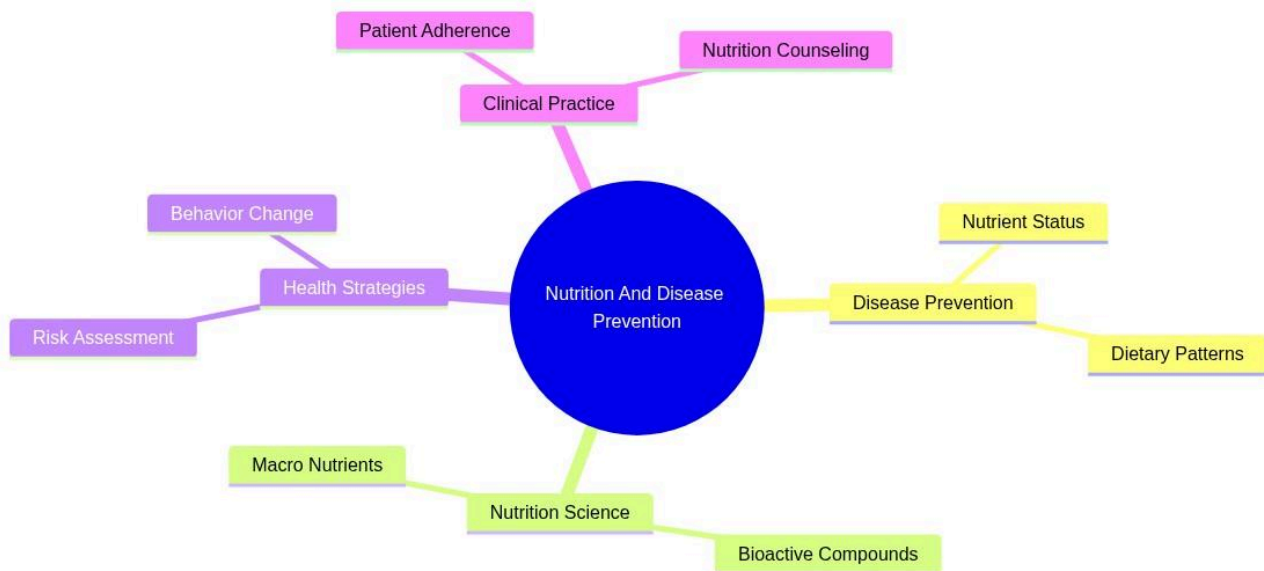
Patient Adherence

Nutrition Counseling

Clinical Practice

Behavior Change

Health Strategies

Risk Assessment

Nutrition And Disease Prevention

Nutrient Status

Disease Prevention

Dietary Patterns

Macro Nutrients

Nutrition Science

Bioactive Compounds